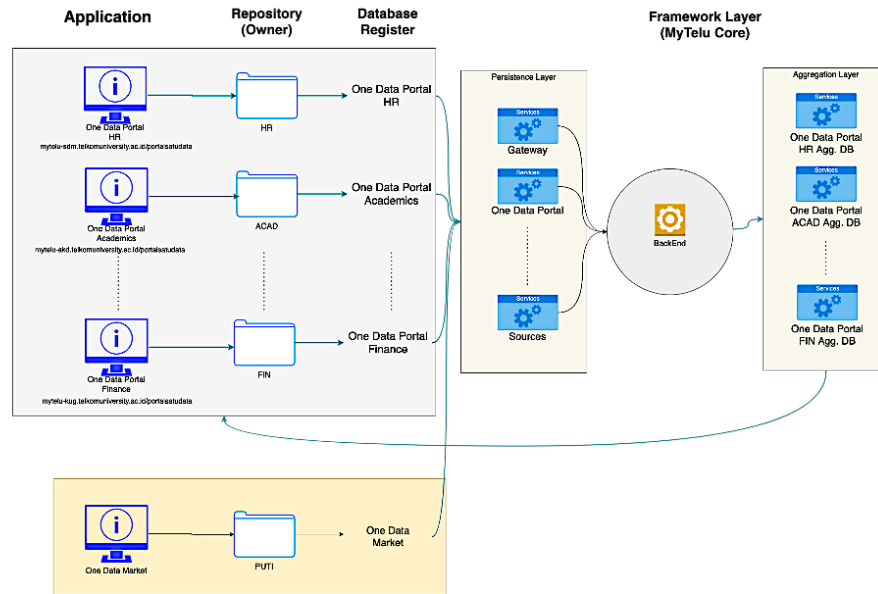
Application

Repository (Owner)

Database Register

Framework Layer (MyTelu Core)

One Data Portal HR
mytelu-sdm.telkomuniversity.ac.id/portalsatudata

HR

One Data Portal HR

One Data Portal Academics
mytelu-akd.telkomuniversity.ac.id/portalsatudata

ACAD

One Data Portal Academics

One Data Portal Finance
mytelu-kug.telkomuniversity.ac.id/portalsatudata

FIN

One Data Portal Finance

Persistence Layer

Services
Gateway

Services
One Data Portal

Services
Sources

BackEnd

Aggregation Layer

Services
One Data Portal HR Agg. DB

Services
One Data Portal ACAD Agg. DB

Services
One Data Portal FIN Agg. DB

One Data Market

PUTI

One Data Market